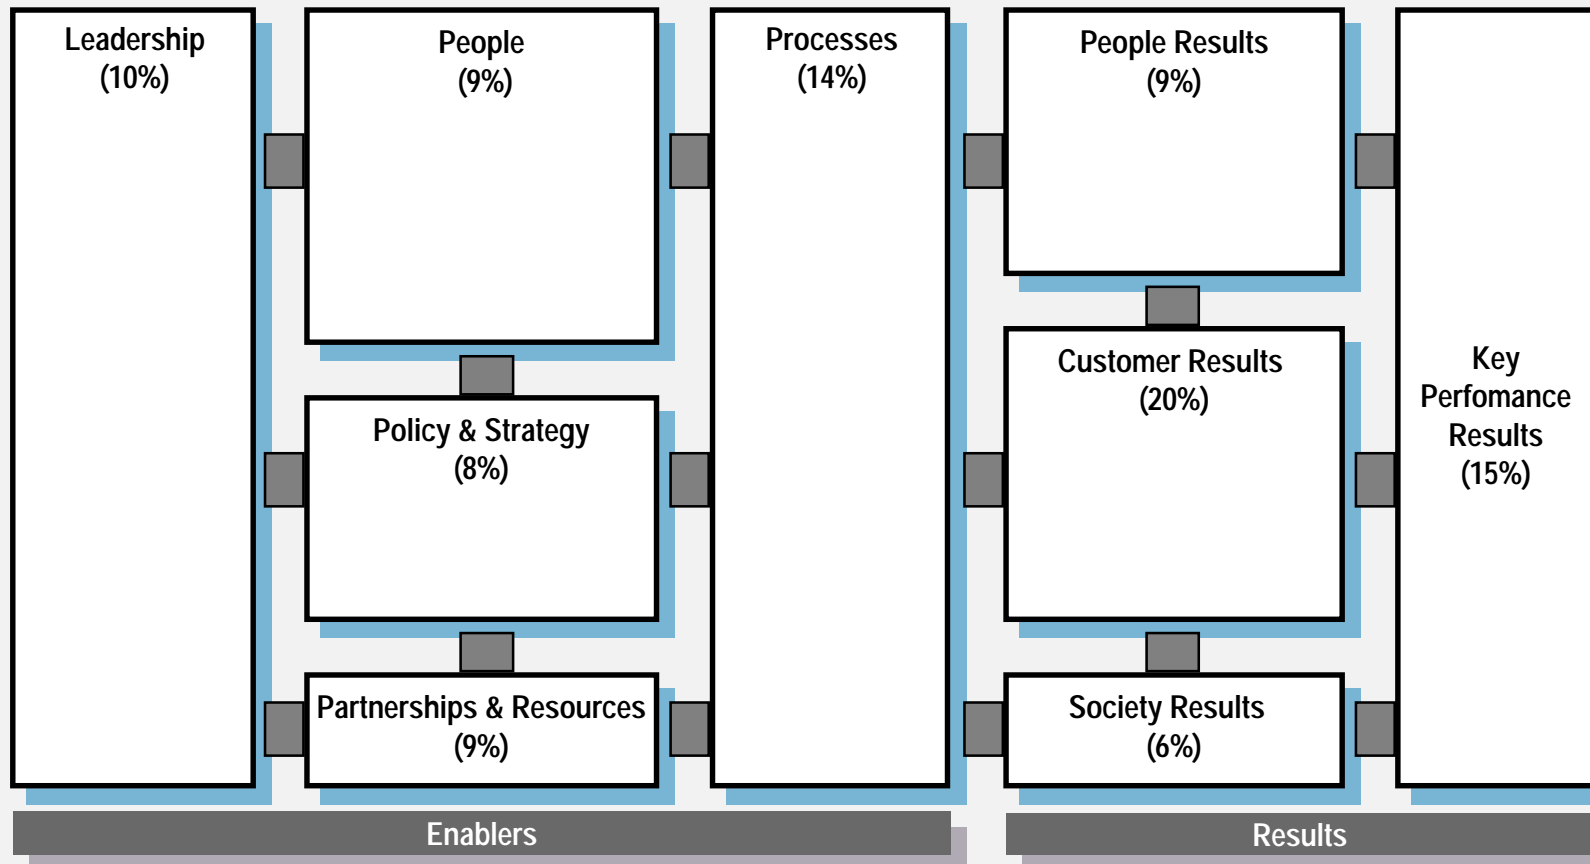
Leadership (10%)

People (9%)

Policy & Strategy (8%)

Partnerships & Resources (9%)

Processes (14%)

People Results (9%)

Customer Results (20%)

Society Results (6%)

Key Perfomance Results (15%)

Enablers

Results